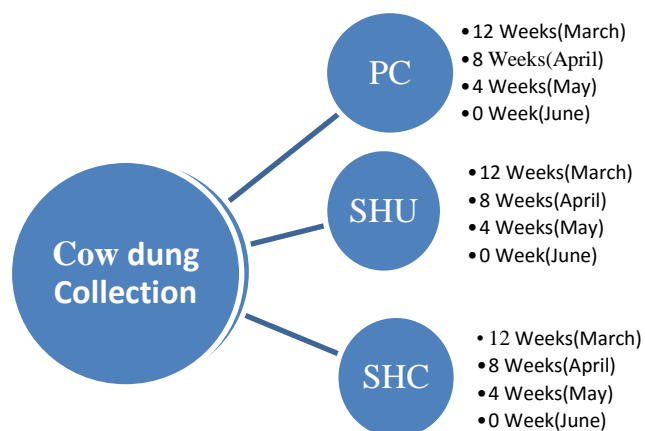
Cow dung Collection

PC
•12 Weeks(March)
•8 Weeks(April)
•4 Weeks(May)
•0 Week(June)

SHU
•12 Weeks(March)
•8 Weeks(April)
•4 Weeks(May)
•0 Week(June)

SHC
•12 Weeks(March)
•8 Weeks(April)
•4 Weeks(May)
•0 Week(June)